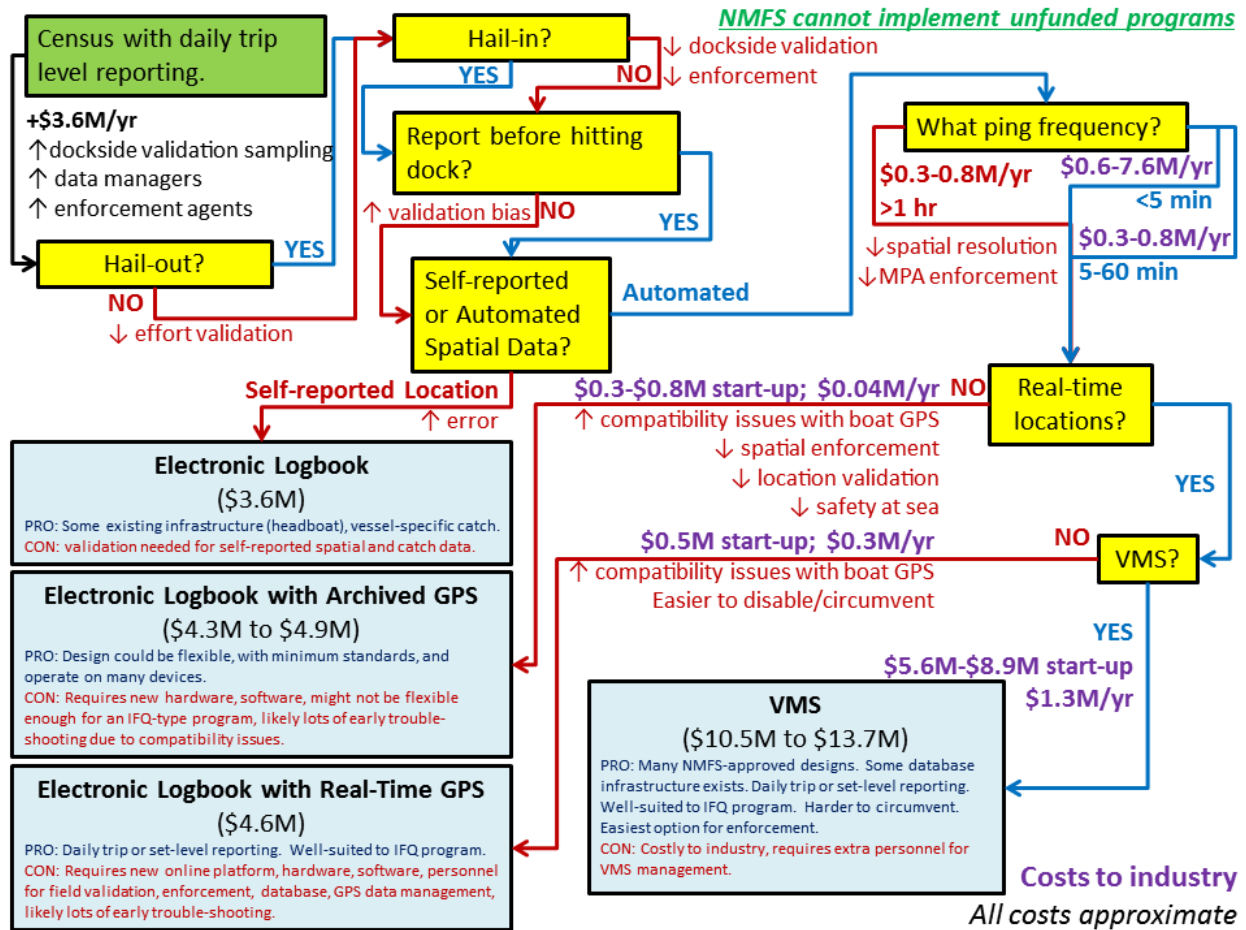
NMFS cannot implement unfunded programs

Census with daily trip level reporting.

+$3.6M/yr
↑ dockside validation sampling
↑ data managers
↑ enforcement agents

Hail-out?

YES

NO
↓ effort validation

Hail-in?

YES

NO
↓ dockside validation
↓ enforcement

Report before hitting dock?

↑ validation bias NO

YES

Self-reported or Automated Spatial Data?

Automated

What ping frequency?

$0.3-0.8M/yr
>1 hr

$0.6-7.6M/yr
<5 min

$0.3-0.8M/yr
5-60 min

↓ spatial resolution
↓ MPA enforcement

Self-reported Location
↑ error

$0.3-$0.8M start-up; $0.04M/yr NO
↑ compatibility issues with boat GPS
↓ spatial enforcement
↓ location validation
↓ safety at sea

Real-time locations?

YES

Electronic Logbook
($3.6M)
PRO: Some existing infrastructure (headboat), vessel-specific catch.
CON: validation needed for self-reported spatial and catch data.

$0.5M start-up; $0.3M/yr
↑ compatibility issues with boat GPS
Easier to disable/circumvent

NO

VMS?

Electronic Logbook with Archived GPS
($4.3M to $4.9M)
PRO: Design could be flexible, with minimum standards, and operate on many devices.
CON: Requires new hardware, software, might not be flexible enough for an IFQ-type program, likely lots of early trouble-shooting due to compatibility issues.

YES
$5.6M-$8.9M start-up
$1.3M/yr

VMS
($10.5M to $13.7M)
PRO: Many NMFS-approved designs. Some database infrastructure exists. Daily trip or set-level reporting. Well-suited to IFQ program. Harder to circumvent. Easiest option for enforcement.
CON: Costly to industry, requires extra personnel for VMS management.

Electronic Logbook with Real-Time GPS
($4.6M)
PRO: Daily trip or set-level reporting. Well-suited to IFQ program.
CON: Requires new online platform, hardware, software, personnel for field validation, enforcement, database, GPS data management, likely lots of early trouble-shooting.

Costs to industry
All costs approximate